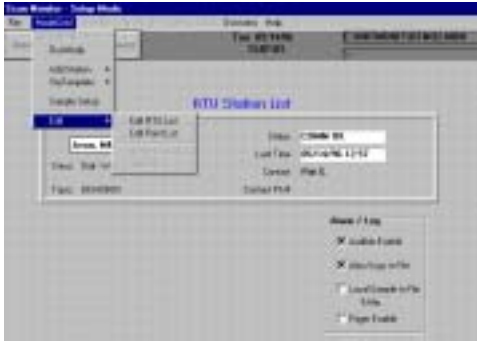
Scan Monitor - Setup Mode

File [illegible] Diagnostics Help

Tue 05/14/96 15:07:05

Bootstrap

Add Station

File Templates

Sample Setup

Edit

Edit RTU List

Edit Point List

RTU Station List

Status COMM OK

Last Time 05/14/96 13:52

Contact Phil E.

Contact PhM

Status Stat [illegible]

Trans 00040001

Alarm / Log

Enable Enable

Alarm Logs on File

Local Console to File Enable

Pager Enable